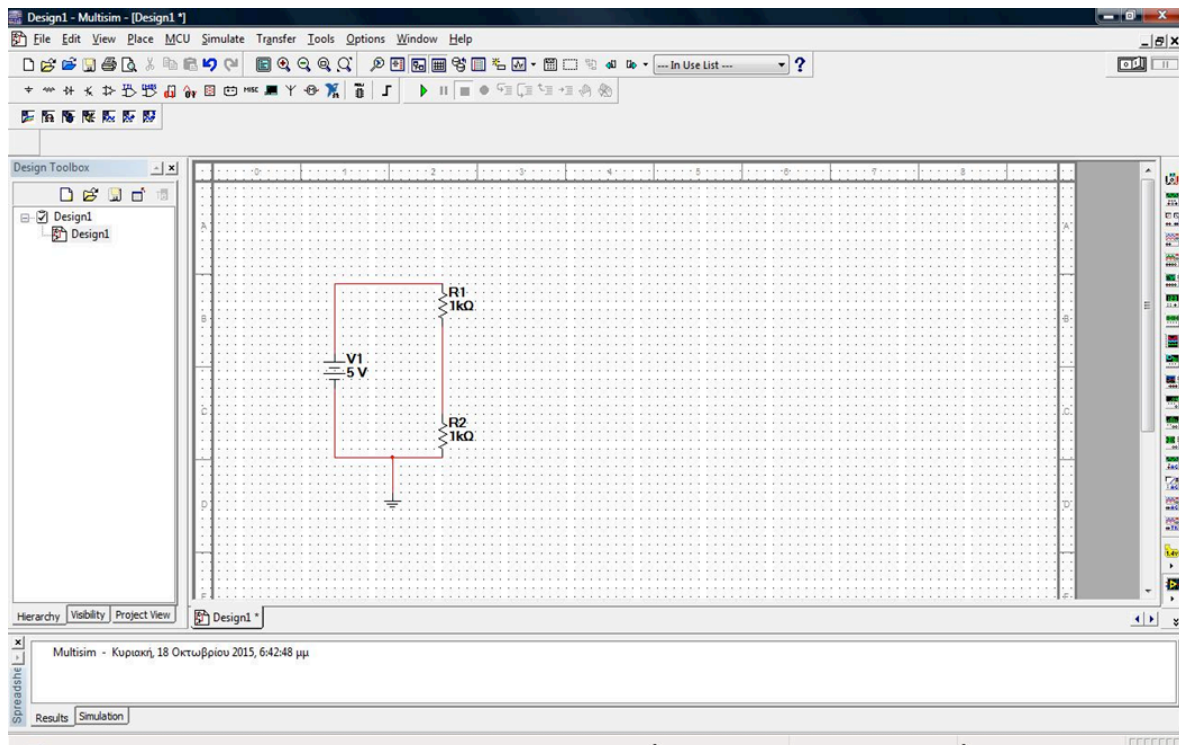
Design1 - Multisim - [Design1 *]

File Edit View Place MCU Simulate Transfer Tools Options Window Help

--- In Use List ---

Design Toolbox

Design1

Design1

0 1 2 3 4 5 6 7 8

A B C D E

R1
1kΩ

V1
5 V

R2
1kΩ

Hierarchy Visibility Project View

Design1 *

Spreadsheet

Multisim - Κυριακή, 18 Οκτωβρίου 2015, 6:42:48 μμ

Results Simulation